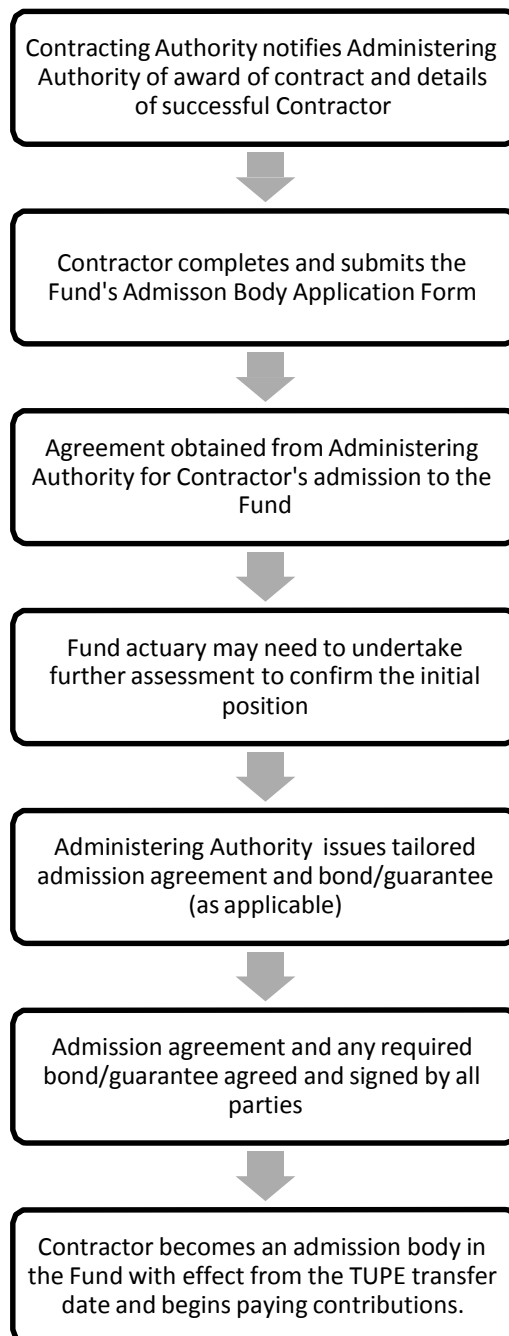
Contracting Authority notifies Administering Authority of award of contract and details of successful Contractor

Contractor completes and submits the Fund's Admisson Body Application Form

Agreement obtained from Administering Authority for Contractor's admission to the Fund

Fund actuary may need to undertake further assessment to confirm the initial position

Administering Authority issues tailored admission agreement and bond/guarantee (as applicable)

Admission agreement and any required bond/guarantee agreed and signed by all parties

Contractor becomes an admission body in the Fund with effect from the TUPE transfer date and begins paying contributions.